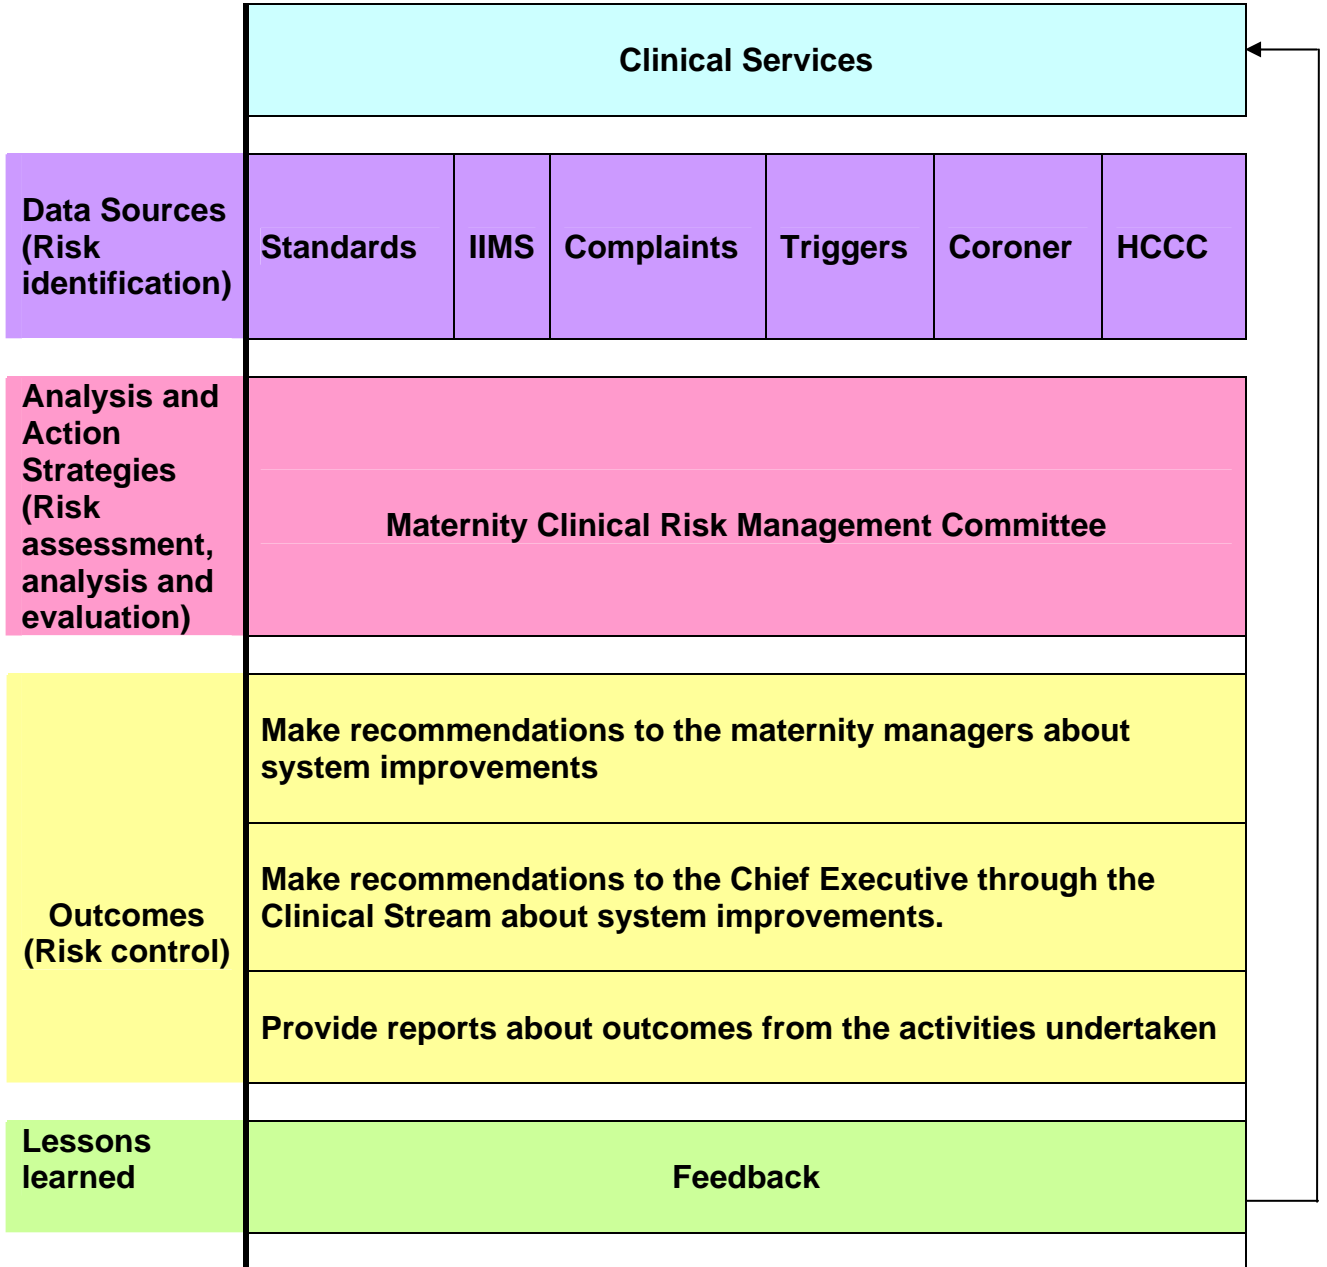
Clinical Services

Data Sources (Risk identification)

| Standards | IIMS | Complaints | Triggers | Coroner | HCCC |
|---|---|---|---|---|---|

Analysis and Action Strategies (Risk assessment, analysis and evaluation)

Maternity Clinical Risk Management Committee

Outcomes (Risk control)

Make recommendations to the maternity managers about system improvements

Make recommendations to the Chief Executive through the Clinical Stream about system improvements.

Provide reports about outcomes from the activities undertaken

Lessons learned

Feedback